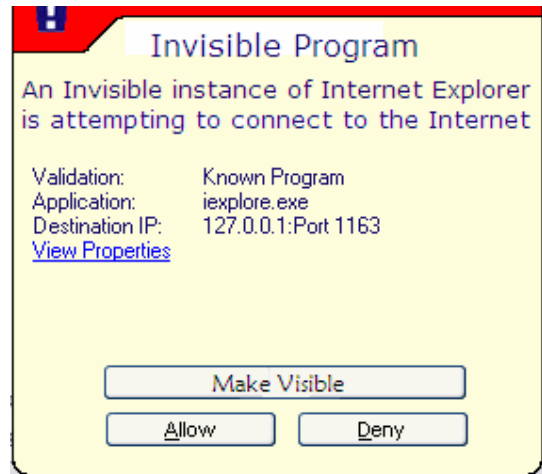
Invisible Program

An Invisible instance of Internet Explorer is attempting to connect to the Internet

| | |
|---|---|
| Validation: | Known Program |
| Application: | iexplore.exe |
| Destination IP: | 127.0.0.1:Port 1163 |

View Properties

Make Visible

Allow

Deny